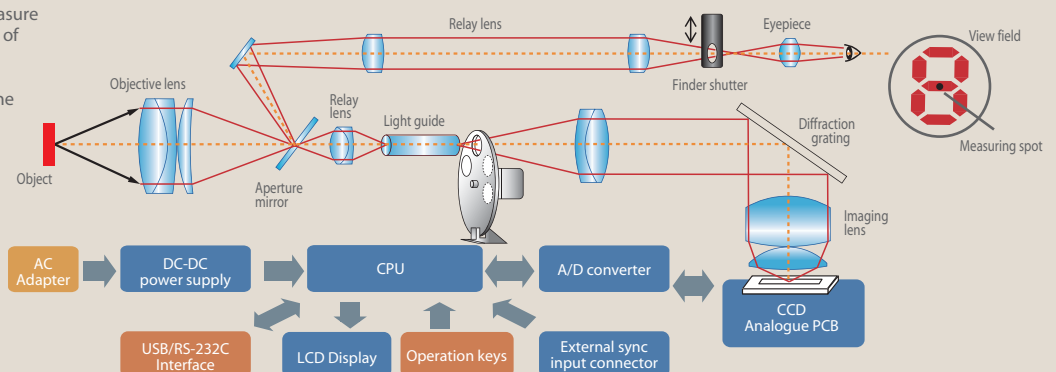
asure
of

he

Object

Objective lens

Aperture mirror

Relay lens

Light guide

Relay lens

Finder shutter

Eyepiece

View field

Measuring spot

Diffraction grating

Imaging lens

AC Adapter

DC-DC power supply

CPU

A/D converter

CCD Analogue PCB

USB/RS-232C Interface

LCD Display

Operation keys

External sync input connector